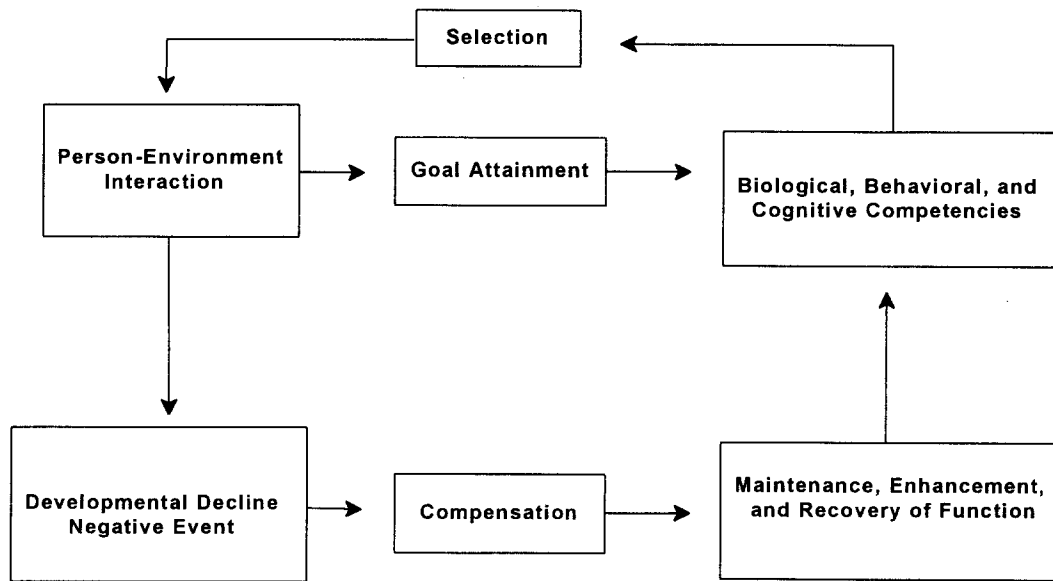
Selection

Person-Environment Interaction

Goal Attainment

Biological, Behavioral, and Cognitive Competencies

Developmental Decline Negative Event

Compensation

Maintenance, Enhancement, and Recovery of Function